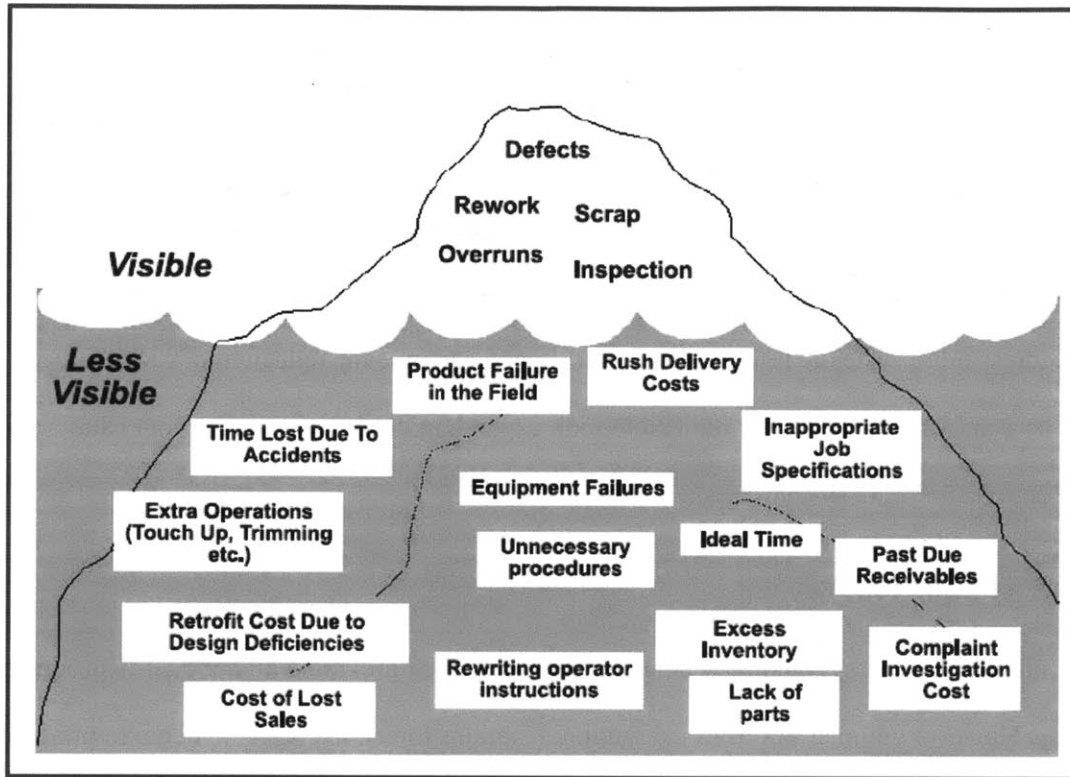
Defects

Rework

Scrap

Overruns

Inspection

Visible

Less Visible

Product Failure in the Field

Rush Delivery Costs

Time Lost Due To Accidents

Inappropriate Job Specifications

Equipment Failures

Extra Operations (Touch Up, Trimming etc.)

Ideal Time

Unnecessary procedures

Past Due Receivables

Retrofit Cost Due to Design Deficiencies

Excess Inventory

Complaint Investigation Cost

Rewriting operator instructions

Cost of Lost Sales

Lack of parts